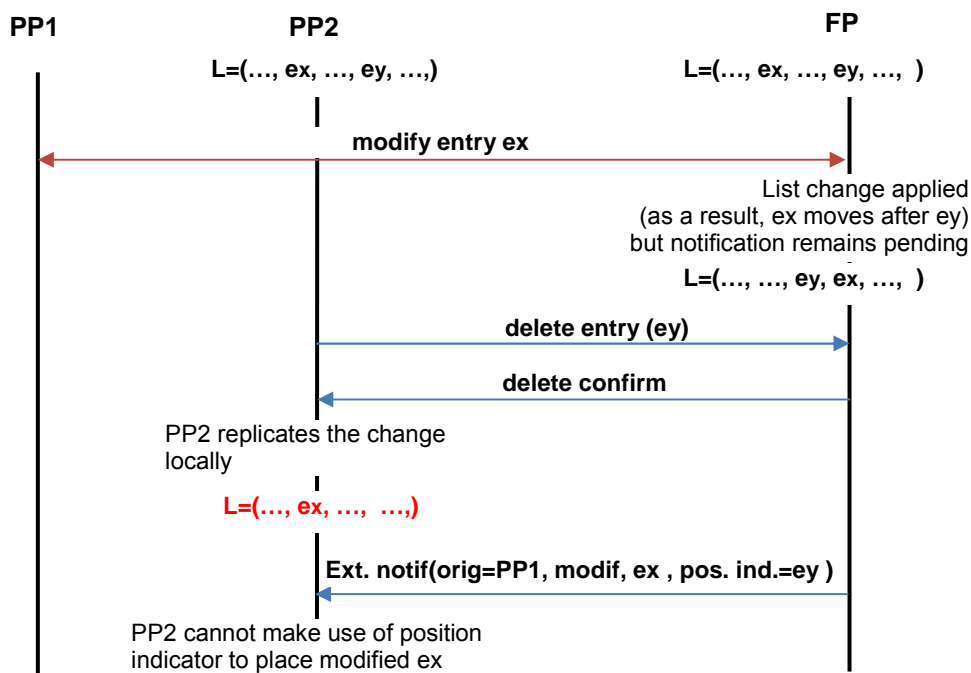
PP1

PP2

FP

L=(…, ex, …, ey, …,)

L=(…, ex, …, ey, …, )

modify entry ex

List change applied (as a result, ex moves after ey) but notification remains pending

L=(…, …, ey, ex, …, )

delete entry (ey)

delete confirm

PP2 replicates the change locally

L=(…, ex, …, …,)

Ext. notif(orig=PP1, modif, ex , pos. ind.=ey )

PP2 cannot make use of position indicator to place modified ex